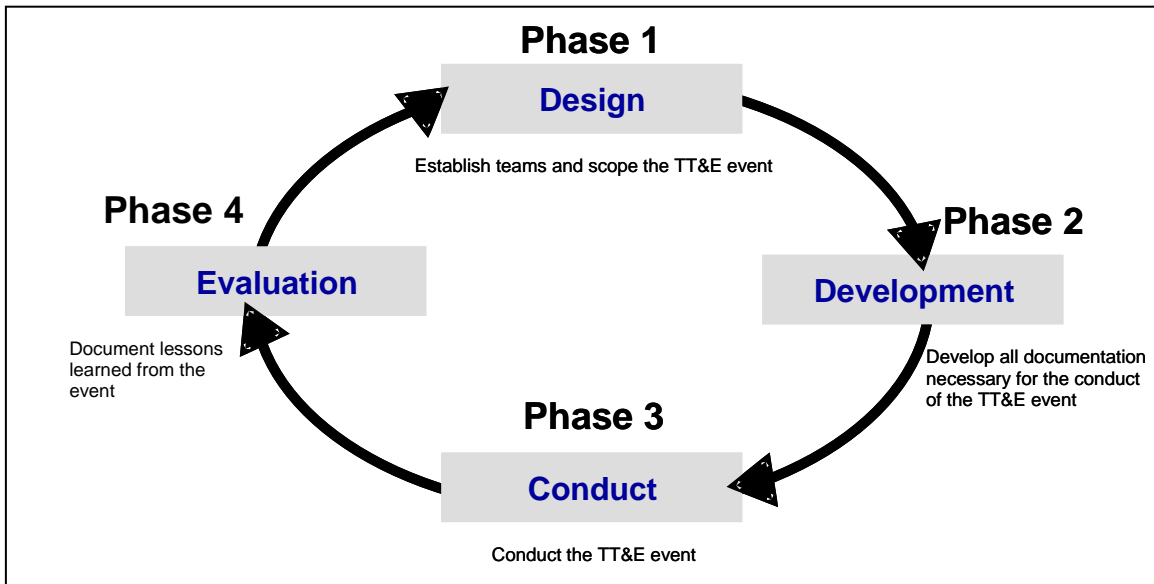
Phase 1

Design

Establish teams and scope the TT&E event

Phase 2

Development

Develop all documentation necessary for the conduct of the TT&E event

Phase 3

Conduct

Conduct the TT&E event

Phase 4

Evaluation

Document lessons learned from the event